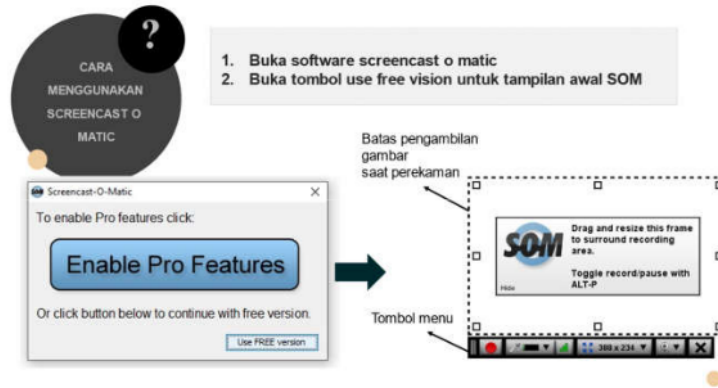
?

CARA MENGGUNAKAN SCREENCAST O MATIC

1. Buka software screencast o matic
2. Buka tombol use free vision untuk tampilan awal SOM

Screencast-O-Matic

To enable Pro features click:

Enable Pro Features

Or click button below to continue with free version.

Use FREE version

Batas pengambilan gambar saat perekaman

SOM

Drag and resize this frame to surround recording area.

Toggle record/pause with ALT-P

Hide

Tombol menu

388 x 234